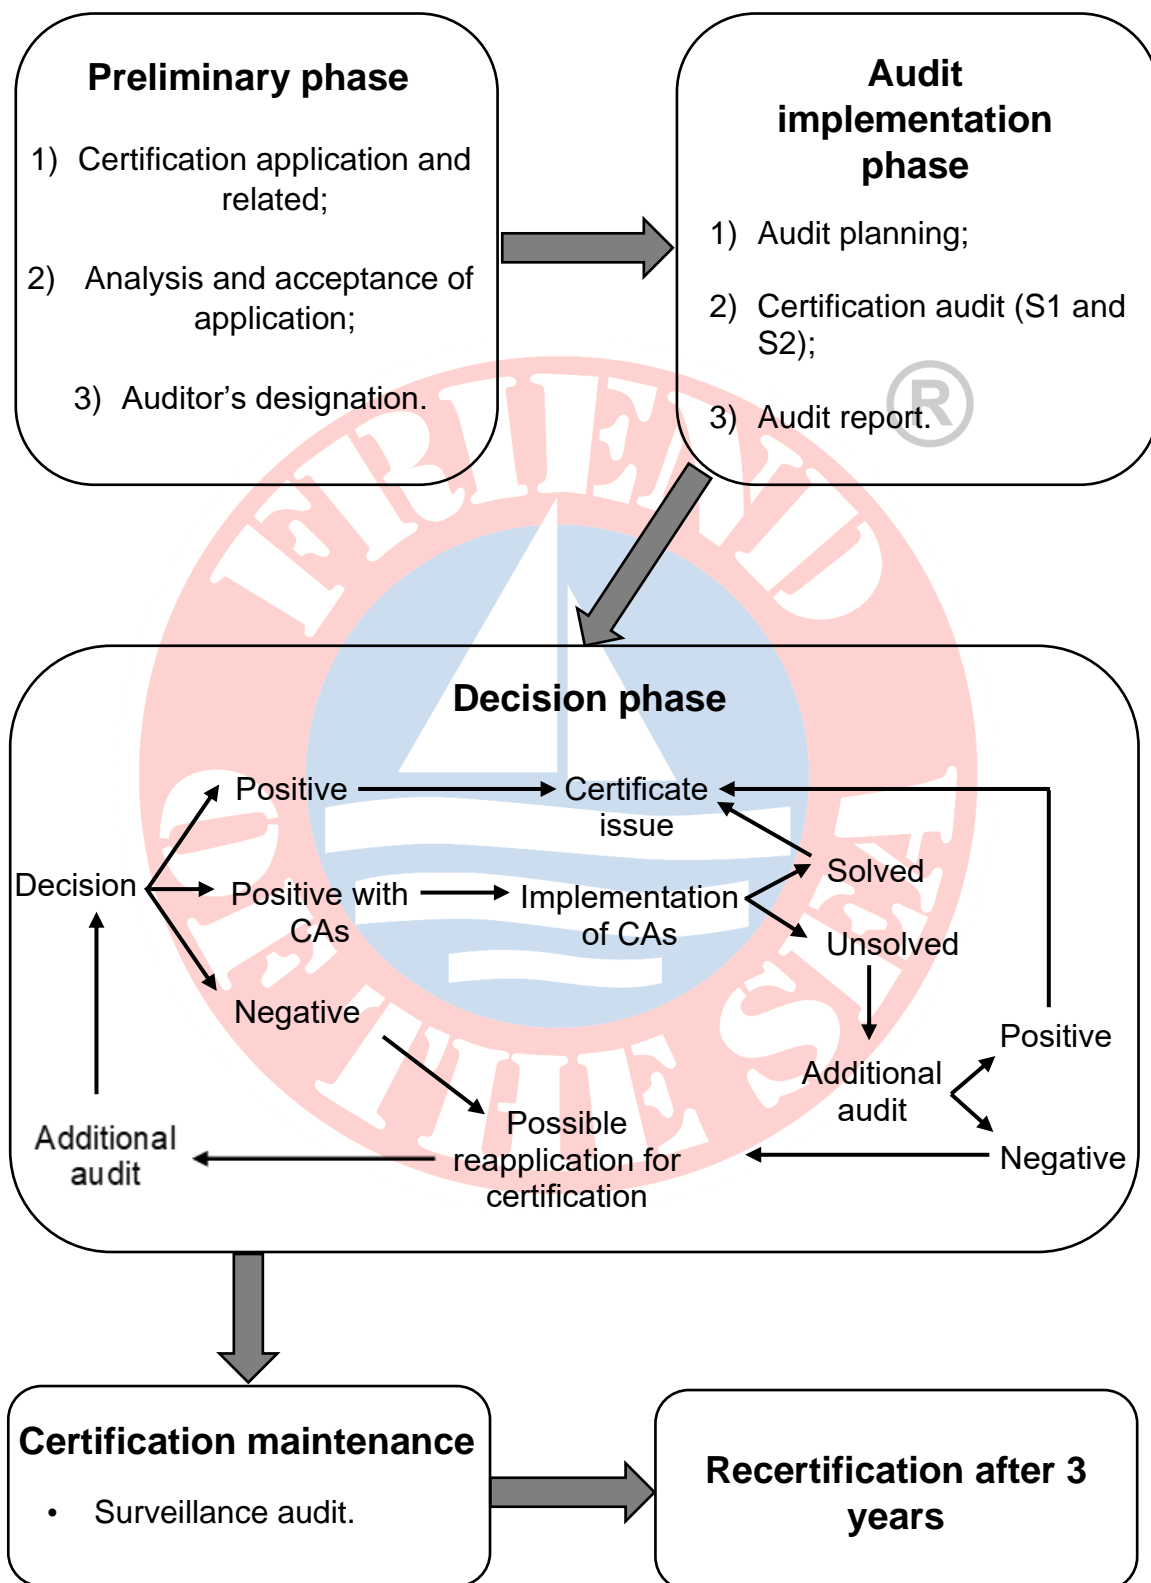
Preliminary phase

1) Certification application and related;

2) Analysis and acceptance of application;

3) Auditor’s designation.

Audit implementation phase

1) Audit planning;

2) Certification audit (S1 and S2);

3) Audit report.

FRIEND OF THE SEA ®

Decision phase

Decision

Positive

Certificate issue

Positive with CAs

Implementation of CAs

Solved

Unsolved

Negative

Additional audit

Positive

Negative

Possible reapplication for certification

Additional audit

Certification maintenance

• Surveillance audit.

Recertification after 3 years